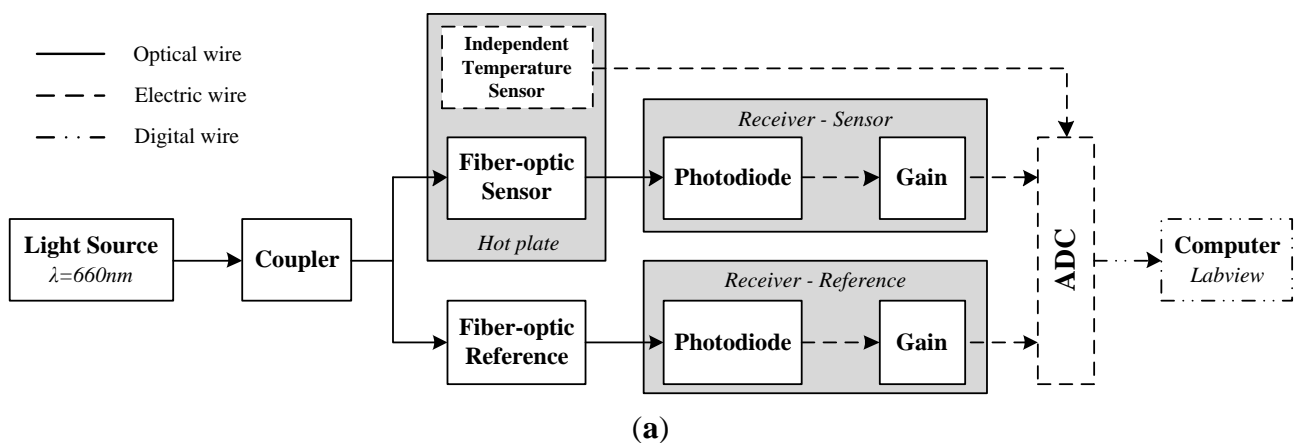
Optical wire
Electric wire
Digital wire

Independent Temperature Sensor

Fiber-optic Sensor

Hot plate

Receiver - Sensor

Photodiode

Gain

Light Source
$\lambda=660nm$

Coupler

Fiber-optic Reference

Receiver - Reference

Photodiode

Gain

ADC

Computer
Labview

(a)